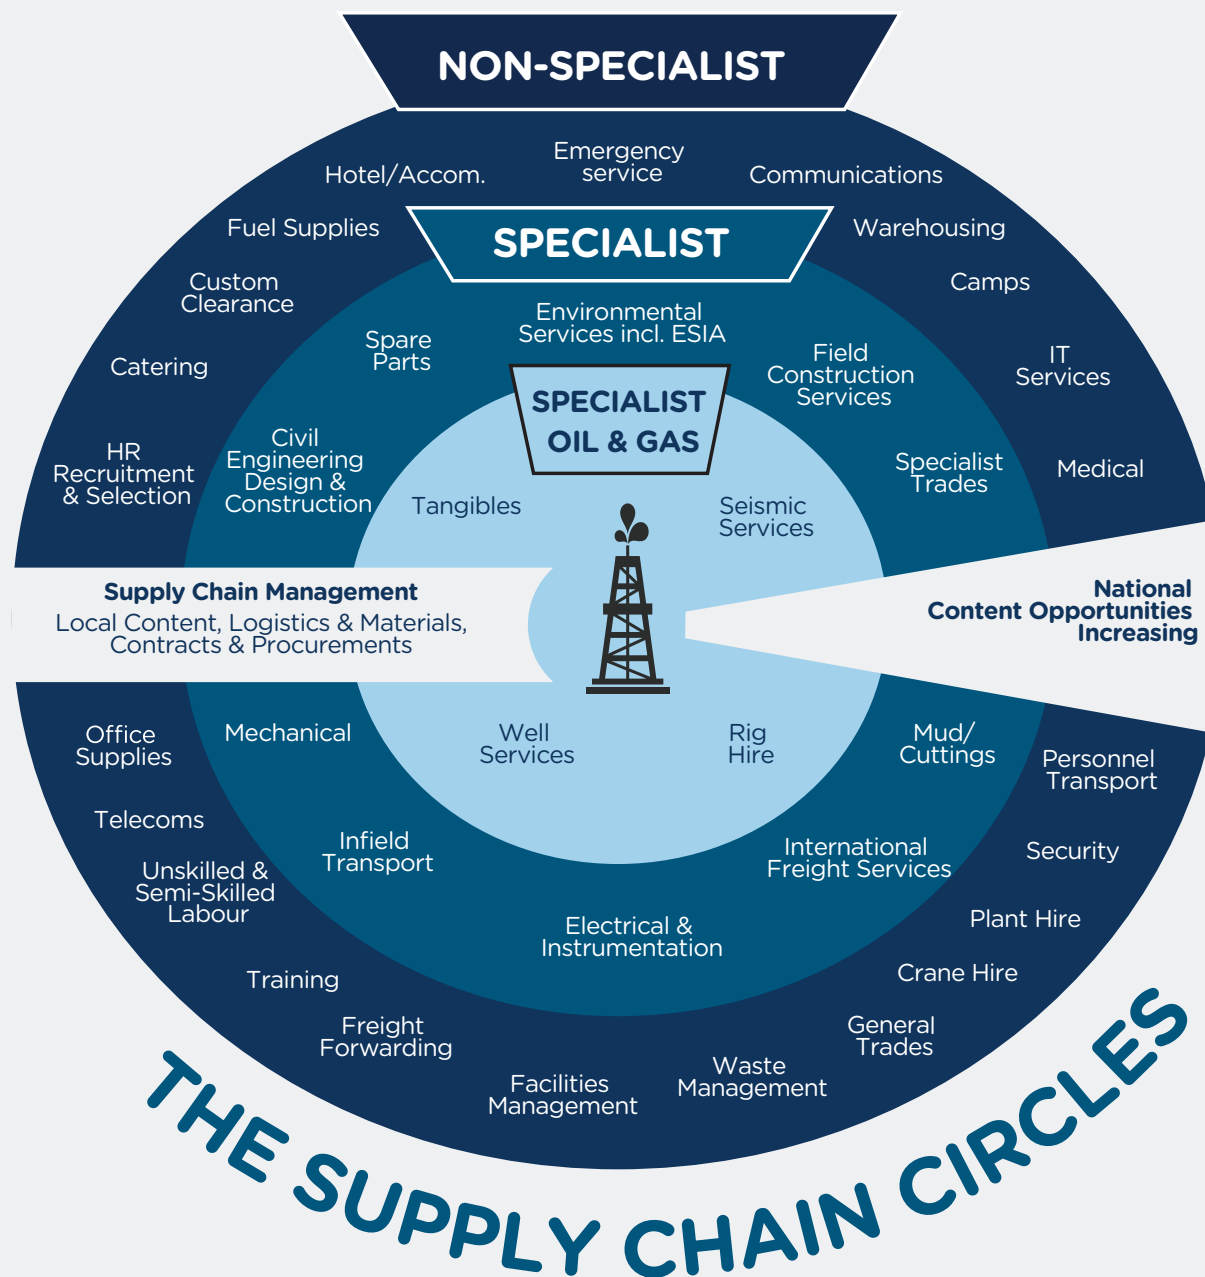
NON-SPECIALIST

Emergency service

Hotel/Accom.

Communications

Fuel Supplies

Warehousing

Custom Clearance

Camps

Catering

IT Services

HR Recruitment & Selection

Medical

SPECIALIST

Environmental Services incl. ESIA

Spare Parts

Field Construction Services

Civil Engineering Design & Construction

Specialist Trades

SPECIALIST OIL & GAS

Tangibles

Seismic Services

Supply Chain Management
Local Content, Logistics & Materials, Contracts & Procurements

National Content Opportunities Increasing

Well Services

Rig Hire

Mechanical

Mud/ Cuttings

Office Supplies

Personnel Transport

Telecoms

Infield Transport

International Freight Services

Security

Unskilled & Semi-Skilled Labour

Electrical & Instrumentation

Plant Hire

Training

Crane Hire

Freight Forwarding

General Trades

Facilities Management

Waste Management

THE SUPPLY CHAIN CIRCLES